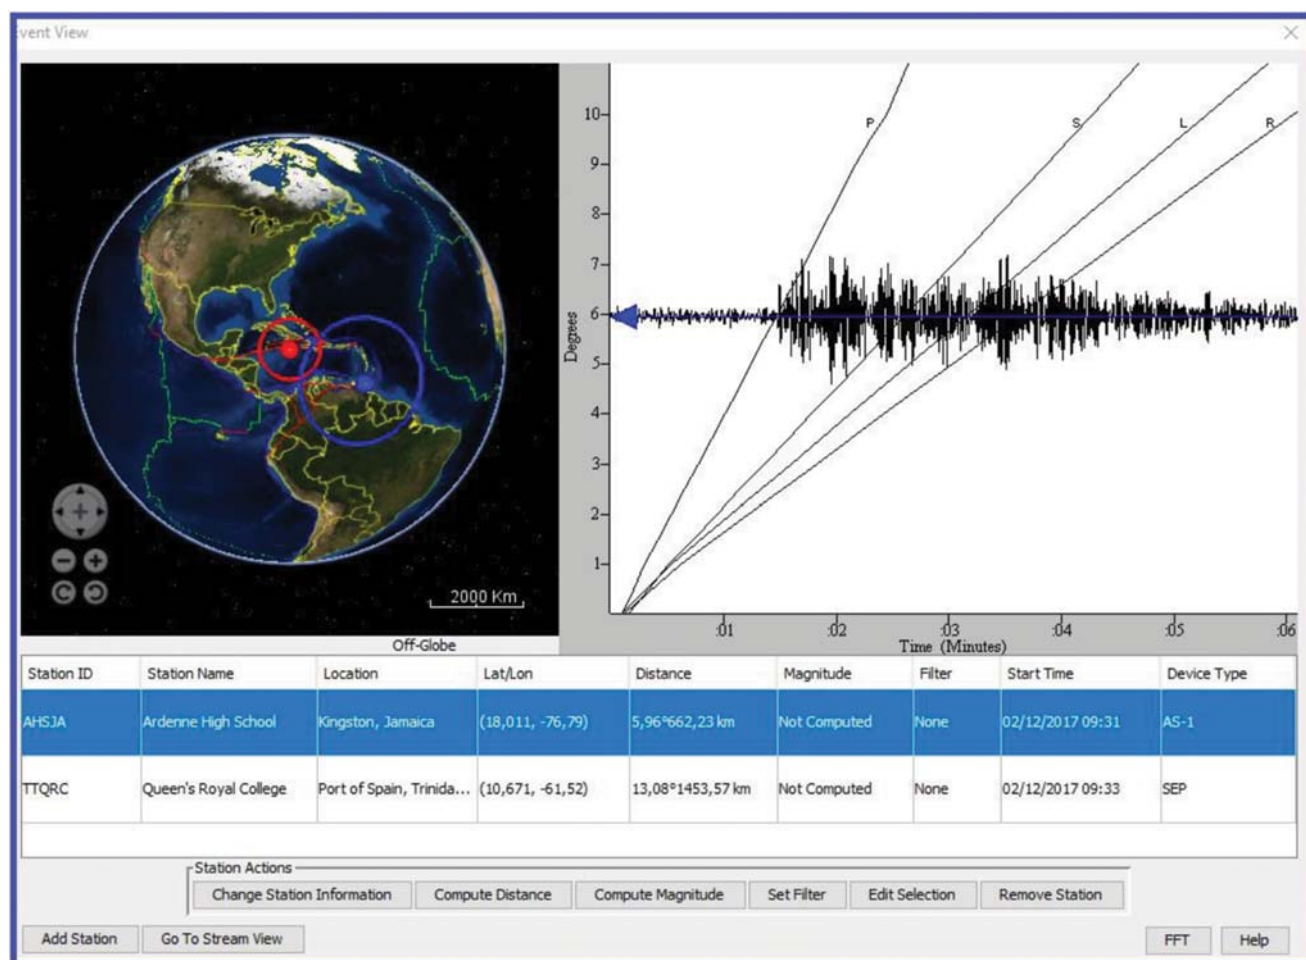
vent View

2000 Km

Off-Globe

10
9
8
7
6
5
4
3
2
1

Degrees

P
S
L
R

:01
:02
:03
:04
:05
:06

Time (Minutes)

| Station ID | Station Name | Location | Lat/Lon | Distance | Magnitude | Filter | Start Time | Device Type |
|---|---|---|---|---|---|---|---|---|
| AHSJA | Ardenne High School | Kingston, Jamaica | (18,011, -76,79) | 5,96°662,23 km | Not Computed | None | 02/12/2017 09:31 | AS-1 |
| TTQRC | Queen's Royal College | Port of Spain, Trinida... | (10,671, -61,52) | 13,08°1453,57 km | Not Computed | None | 02/12/2017 09:33 | SEP |

Station Actions
Change Station Information
Compute Distance
Compute Magnitude
Set Filter
Edit Selection
Remove Station

Add Station
Go To Stream View
FFT
Help